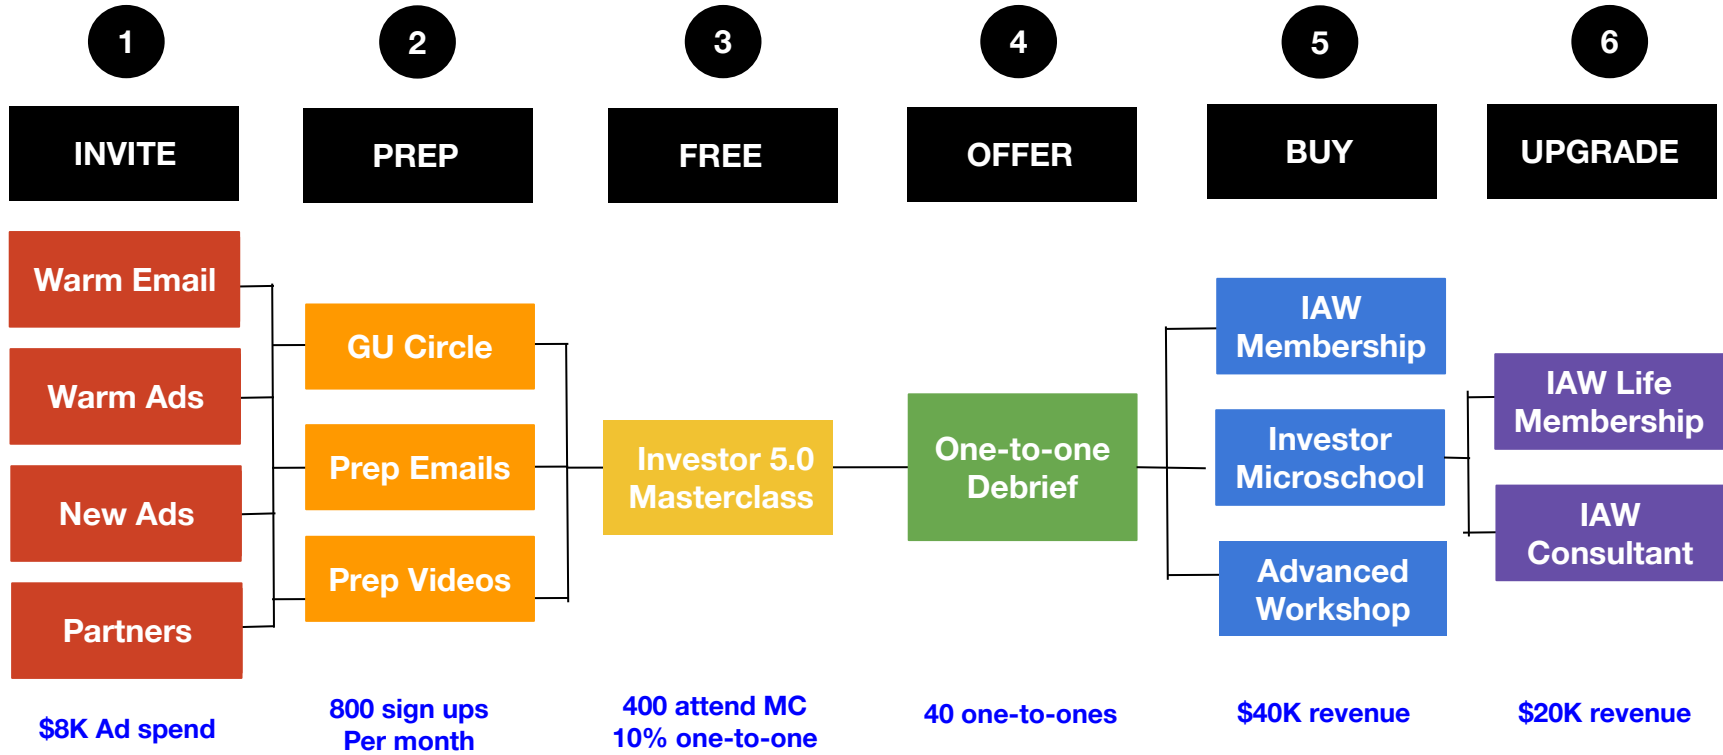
1

INVITE

Warm Email

Warm Ads

New Ads

Partners

$8K Ad spend

2

PREP

GU Circle

Prep Emails

Prep Videos

800 sign ups Per month

3

FREE

Investor 5.0 Masterclass

400 attend MC 10% one-to-one

4

OFFER

One-to-one Debrief

40 one-to-ones

5

BUY

IAW Membership

Investor Microschool

Advanced Workshop

$40K revenue

6

UPGRADE

IAW Life Membership

IAW Consultant

$20K revenue